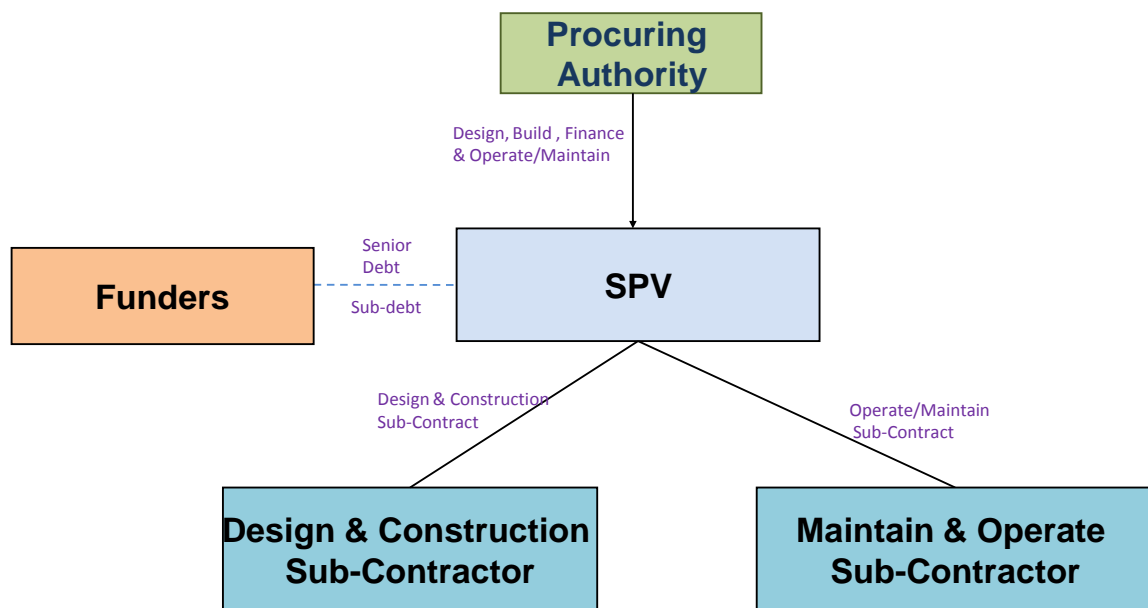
Procuring Authority

Design, Build , Finance & Operate/Maintain

Senior Debt

Funders

Sub-debt

SPV

Design & Construction Sub-Contract

Operate/Maintain Sub-Contract

Design & Construction Sub-Contractor

Maintain & Operate Sub-Contractor